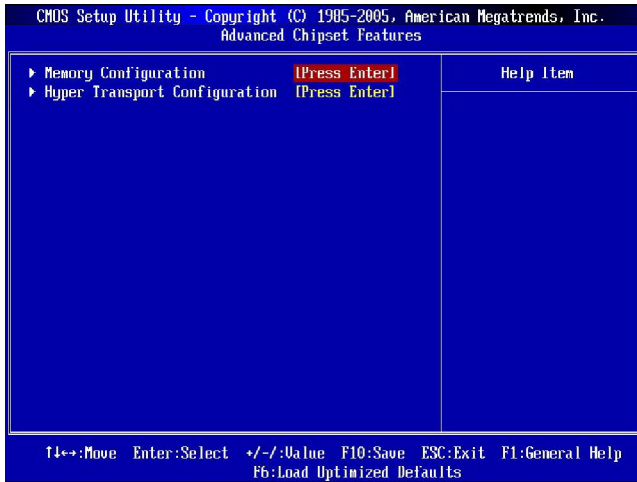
CMOS Setup Utility - Copyright (C) 1985-2005, American Megatrends, Inc.
Advanced Chipset Features

▶ Memory Configuration [Press Enter]
▶ Hyper Transport Configuration [Press Enter]

Help Item

↑↓←→:Move Enter:Select +/-/:Value F10:Save ESC:Exit F1:General Help
F6:Load Optimized Defaults